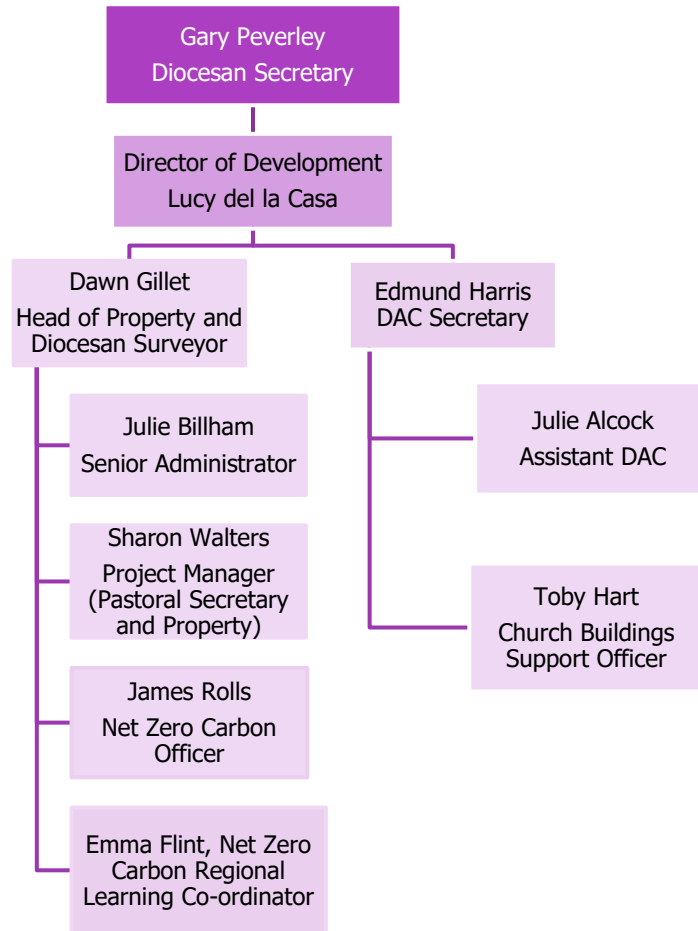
Gary Peverley
Diocesan Secretary

Director of Development
Lucy del la Casa

Dawn Gillet
Head of Property and Diocesan Surveyor

Julie Billham
Senior Administrator

Sharon Walters
Project Manager (Pastoral Secretary and Property)

James Rolls
Net Zero Carbon Officer

Emma Flint, Net Zero Carbon Regional Learning Co-ordinator

Edmund Harris
DAC Secretary

Julie Alcock
Assistant DAC

Toby Hart
Church Buildings Support Officer